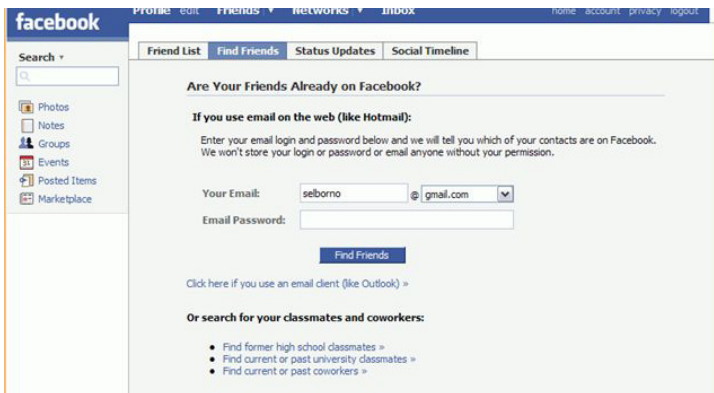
facebook

Profile edit Friends ▾ Networks ▾ Inbox

home account privacy logout

Search ▾

Photos
Notes
Groups
Events
Posted Items
Marketplace

Friend List | Find Friends | Status Updates | Social Timeline

Are Your Friends Already on Facebook?

If you use email on the web (like Hotmail):

Enter your email login and password below and we will tell you which of your contacts are on Facebook. We won't store your login or password or email anyone without your permission.

Your Email: selborno @ gmail.com

Email Password:

Find Friends

Click here if you use an email client (like Outlook) »

Or search for your classmates and coworkers:

• Find former high school classmates »
• Find current or past university classmates »
• Find current or past coworkers »